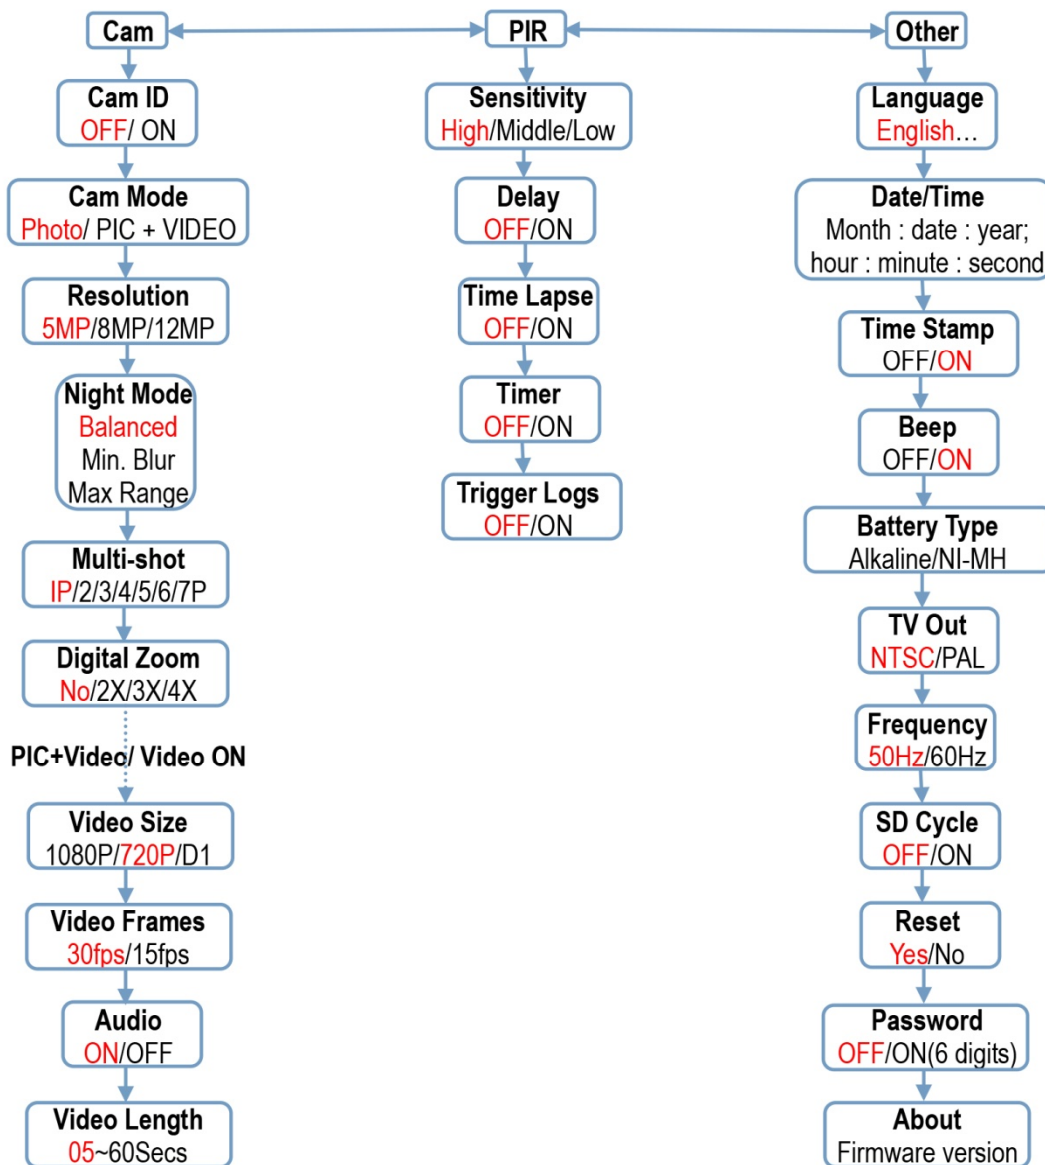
Cam

Cam ID
OFF/ ON

Cam Mode
Photo/ PIC + VIDEO

Resolution
5MP/8MP/12MP

Night Mode
Balanced
Min. Blur
Max Range

Multi-shot
IP/2/3/4/5/6/7P

Digital Zoom
No/2X/3X/4X

PIC+Video/ Video ON

Video Size
1080P/720P/D1

Video Frames
30fps/15fps

Audio
ON/OFF

Video Length
05~60Secs

PIR

Sensitivity
High/Middle/Low

Delay
OFF/ON

Time Lapse
OFF/ON

Timer
OFF/ON

Trigger Logs
OFF/ON

Other

Language
English…

Date/Time
Month : date : year;
hour : minute : second

Time Stamp
OFF/ON

Beep
OFF/ON

Battery Type
Alkaline/NI-MH

TV Out
NTSC/PAL

Frequency
50Hz/60Hz

SD Cycle
OFF/ON

Reset
Yes/No

Password
OFF/ON(6 digits)

About
Firmware version